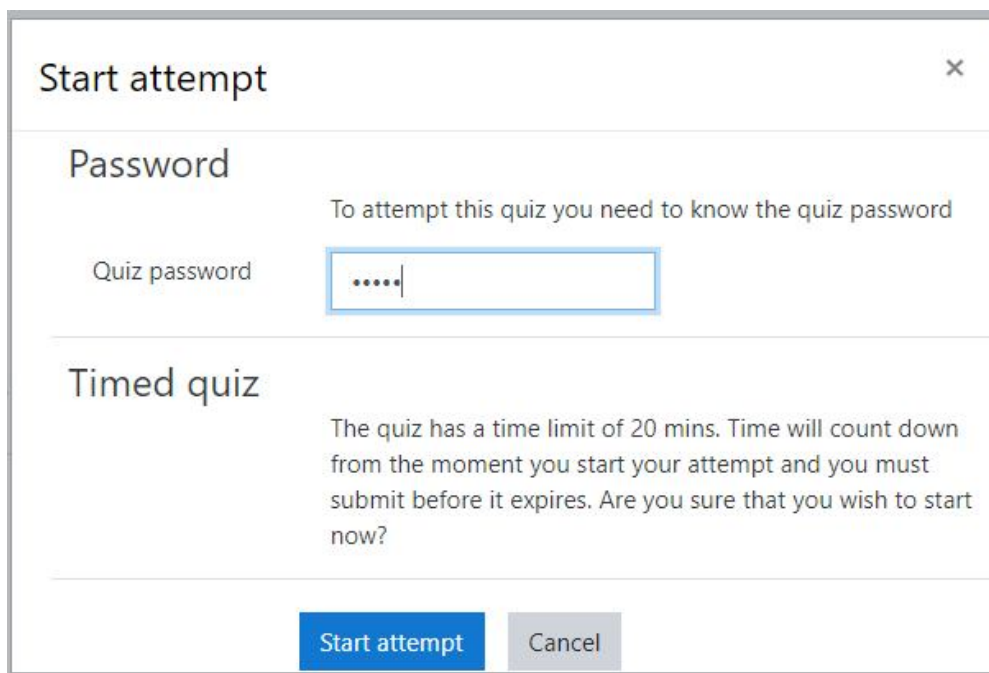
Start attempt

×

Password

To attempt this quiz you need to know the quiz password

Quiz password

•••••

Timed quiz

The quiz has a time limit of 20 mins. Time will count down from the moment you start your attempt and you must submit before it expires. Are you sure that you wish to start now?

Start attempt

Cancel